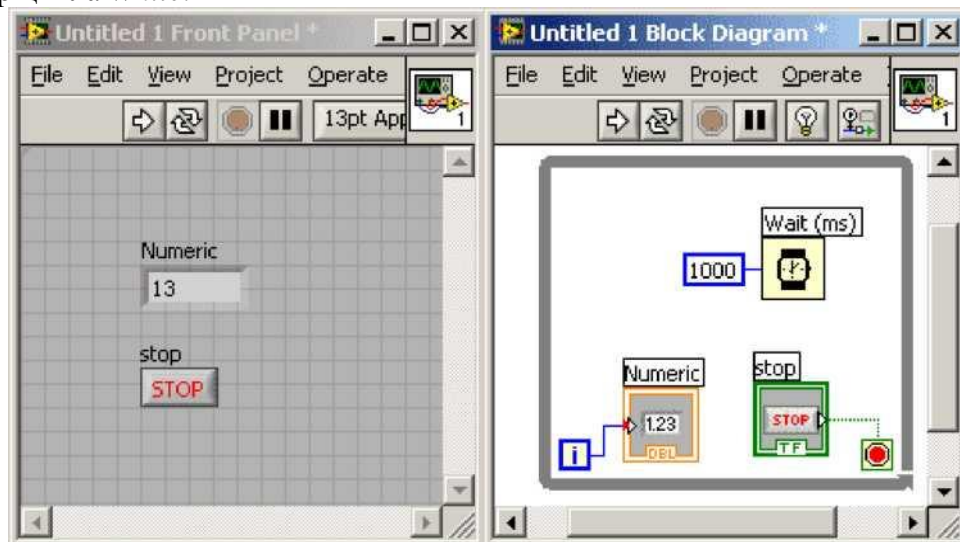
Untitled 1 Front Panel *

File Edit View Project Operate

13pt App

1

Numeric

13

stop

STOP

Untitled 1 Block Diagram *

File Edit View Project Operate

1

Wait (ms)

1000

Numeric

1.23

DBL

stop

STOP

TF

i